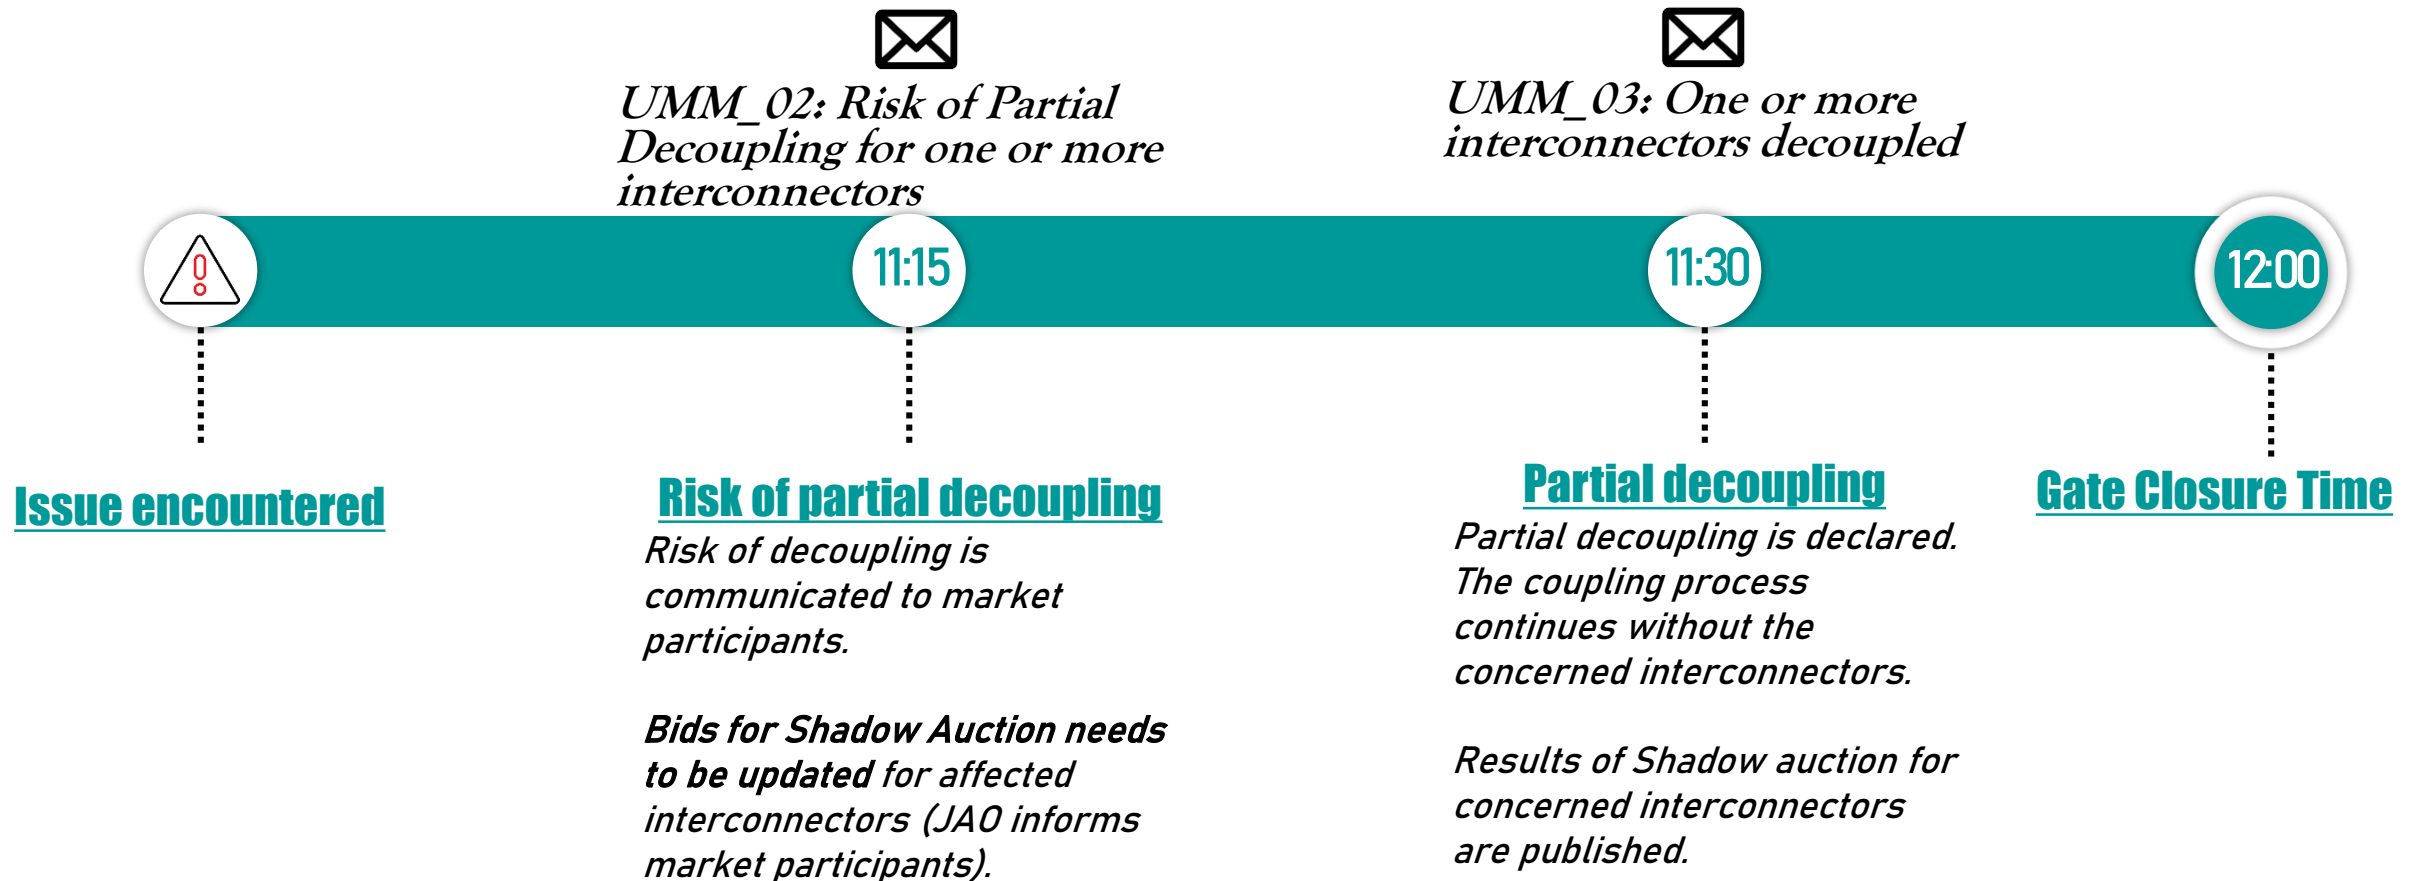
UMM_02: Risk of Partial Decoupling for one or more interconnectors

UMM_03: One or more interconnectors decoupled

11:15

11:30

12:00

Issue encountered

Risk of partial decoupling

Risk of decoupling is communicated to market participants.

**Bids for Shadow Auction needs to be updated** for affected interconnectors (JAO informs market participants).

Partial decoupling

Partial decoupling is declared. The coupling process continues without the concerned interconnectors.

Results of Shadow auction for concerned interconnectors are published.

Gate Closure Time